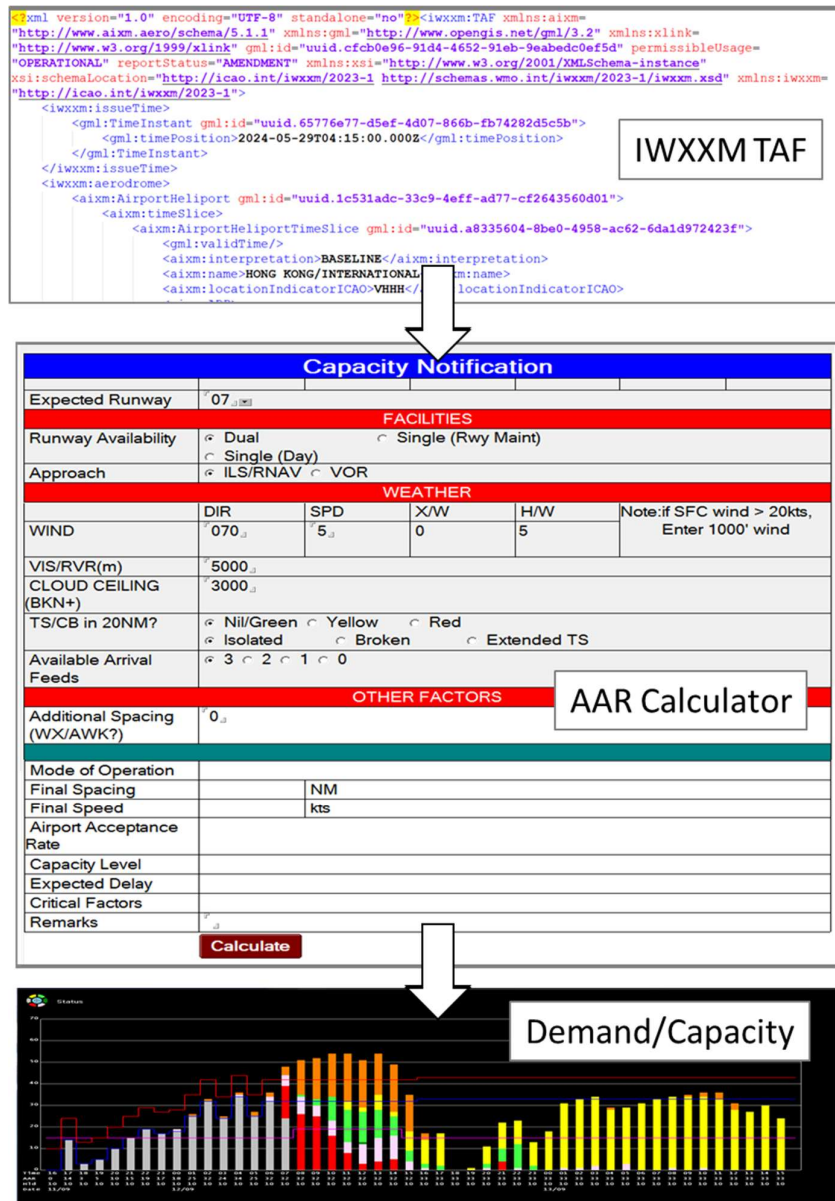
<?xml version="1.0" encoding="UTF-8" standalone="no"?><iwxxm:TAF xmlns:aixm="http://www.aixm.aero/schema/5.1.1" xmlns:gml="http://www.opengis.net/gml/3.2" xmlns:xlink="http://www.w3.org/1999/xlink" gml:id="uuid.cfcb0e96-91d4-4652-91eb-9eabedc0ef5d" permissibleUsage="OPERATIONAL" reportStatus="AMENDMENT" xmlns:xsi="http://www.w3.org/2001/XMLSchema-instance" xsi:schemaLocation="http://icao.int/iwxxm/2023-1 http://schemas.wmo.int/iwxxm/2023-1/iwxxm.xsd" xmlns:iwxxm="http://icao.int/iwxxm/2023-1">
<iwxxm:issueTime>
<gml:TimeInstant gml:id="uuid.65776e77-d5ef-4d07-866b-fb74282d5c5b">
<gml:timePosition>2024-05-29T04:15:00.000Z</gml:timePosition>
</gml:TimeInstant>
</iwxxm:issueTime>
<iwxxm:aerodrome>
<aixm:AirportHeliport gml:id="uuid.1c531adc-33c9-4eff-ad77-cf2643560d01">
<aixm:timeSlice>
<aixm:AirportHeliportTimeSlice gml:id="uuid.a8335604-8be0-4958-ac62-6da1d972423f">
<gml:validTime/>
<aixm:interpretation>BASELINE</aixm:interpretation>
<aixm:name>HONG KONG/INTERNATIONAL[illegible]m:name>
<aixm:locationIndicatorICAO>VHHH</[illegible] locationIndicatorICAO>

IWXXM TAF

Capacity Notification

| | | | | | |
|---|---|---|---|---|---|
| Expected Runway | 07 | | | | |
| FACILITIES | | | | | |
| Runway Availability | Dual / Single (Day) | | Single (Rwy Maint) | | |
| Approach | ILS/RNAV VOR | | | | |
| WEATHER | | | | | |
| | DIR | SPD | X/W | H/W | Note:if SFC wind > 20kts, Enter 1000' wind |
| WIND | 070 | 5 | 0 | 5 | |
| VIS/RVR(m) | 5000 | | | | |
| CLOUD CEILING (BKN+) | 3000 | | | | |
| TS/CB in 20NM? | Nil/Green Yellow Red / Isolated Broken Extended TS | | | | |
| Available Arrival Feeds | 3 2 1 0 | | | | |
| OTHER FACTORS | | | | | |
| Additional Spacing (WX/AWK?) | 0 | | | | |
| Mode of Operation | | | | | |
| Final Spacing | | NM | | | |
| Final Speed | | kts | | | |
| Airport Acceptance Rate | | | | | |
| Capacity Level | | | | | |
| Expected Delay | | | | | |
| Critical Factors | | | | | |
| Remarks | | | | | |

Calculate

AAR Calculator

Status

Demand/Capacity